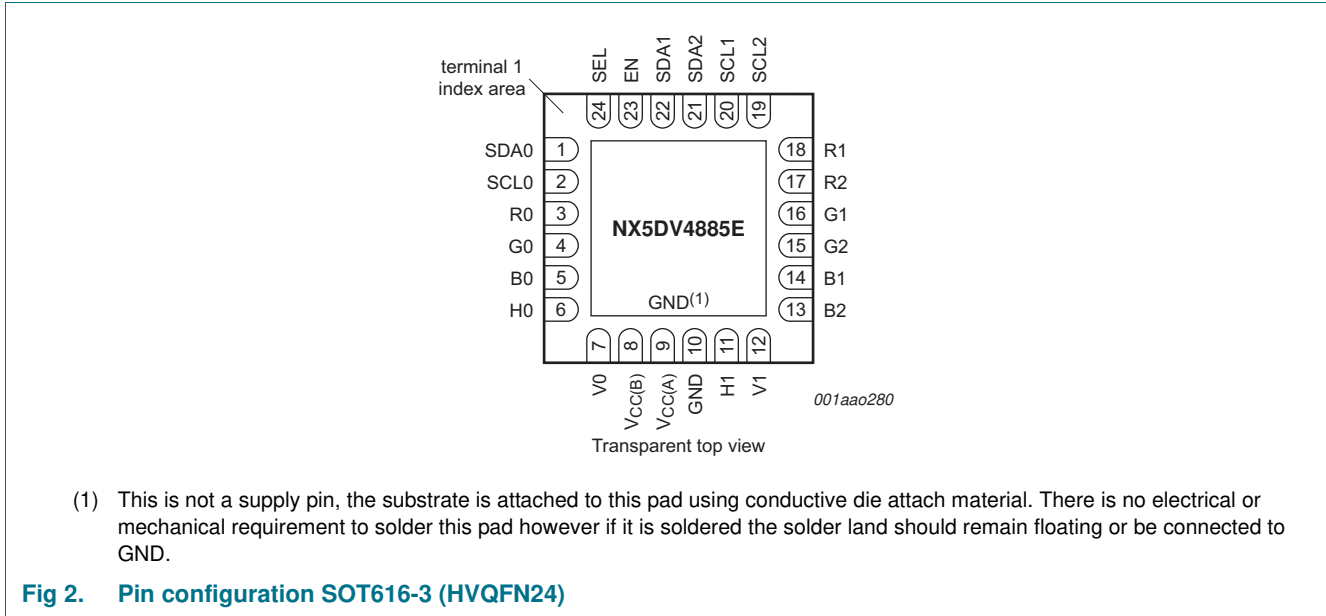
terminal 1 index area

SEL EN SDA1 SDA2 SCL1 SCL2

24 23 22 21 20 19

SDA0 1
SCL0 2
R0 3
G0 4
B0 5
H0 6

18 R1
17 R2
16 G1
15 G2
14 B1
13 B2

NX5DV4885E

GND$^{(1)}$

7 8 9 10 11 12

V0 $V_{CC(B)}$ $V_{CC(A)}$ GND H1 V1

001aao280

Transparent top view

(1) This is not a supply pin, the substrate is attached to this pad using conductive die attach material. There is no electrical or mechanical requirement to solder this pad however if it is soldered the solder land should remain floating or be connected to GND.

Fig 2. Pin configuration SOT616-3 (HVQFN24)